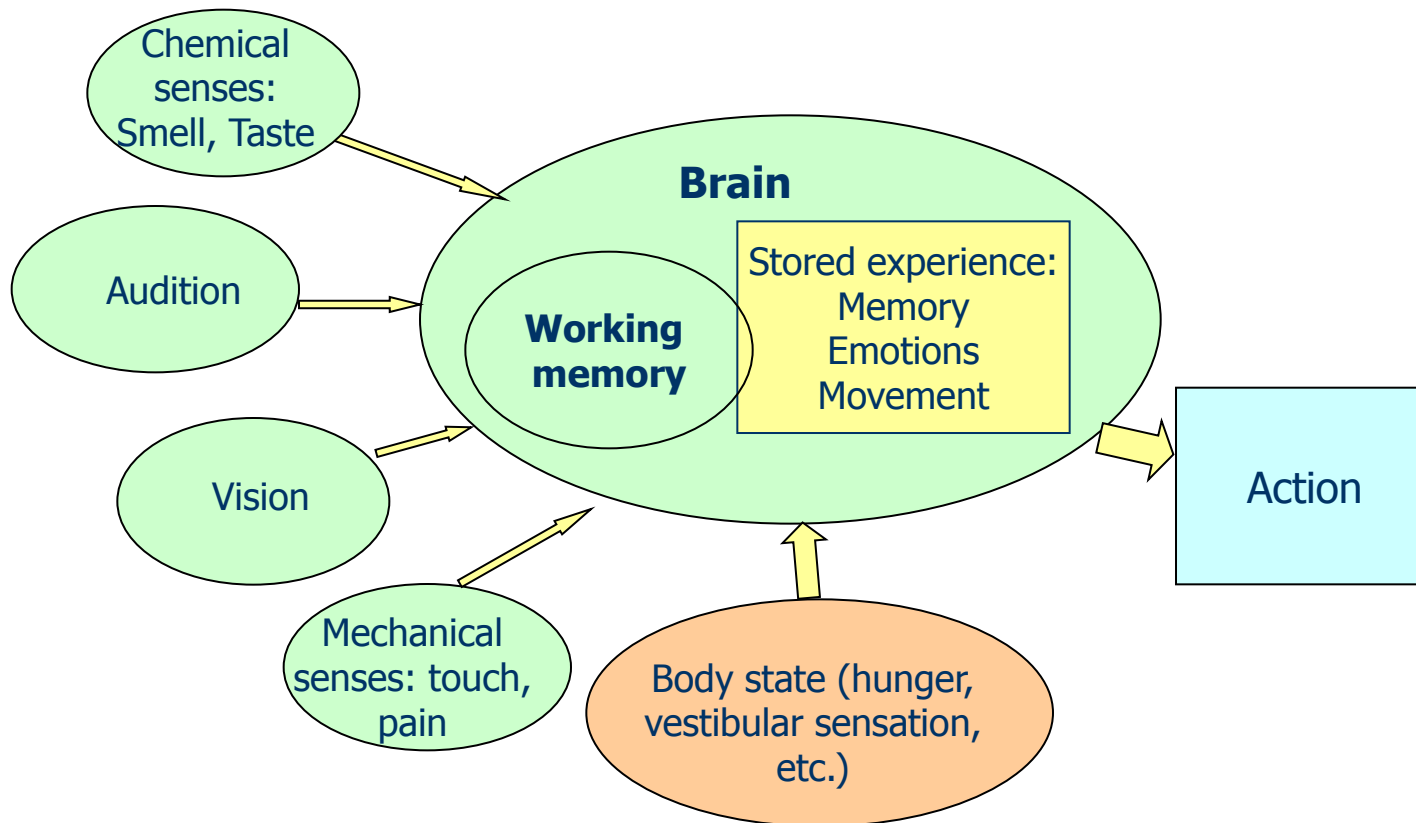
Chemical senses: Smell, Taste

Brain

Audition

Working memory

Stored experience: Memory Emotions Movement

Vision

Action

Mechanical senses: touch, pain

Body state (hunger, vestibular sensation, etc.)